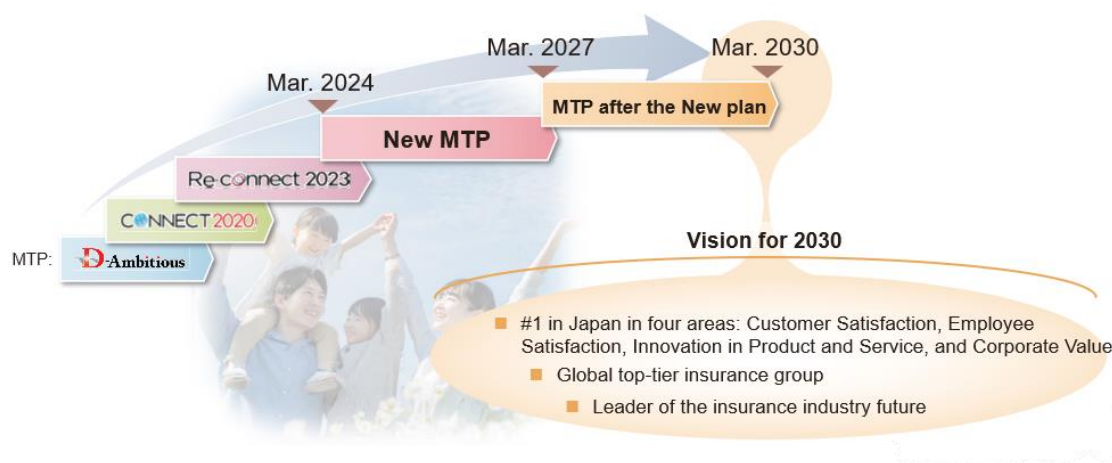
Mar. 2024

Mar. 2027

Mar. 2030

MTP after the New plan

New MTP

Re-connect 2023

CONNECT 2020

MTP: D-Ambitious

Vision for 2030

#1 in Japan in four areas: Customer Satisfaction, Employee Satisfaction, Innovation in Product and Service, and Corporate Value

Global top-tier insurance group

Leader of the insurance industry future